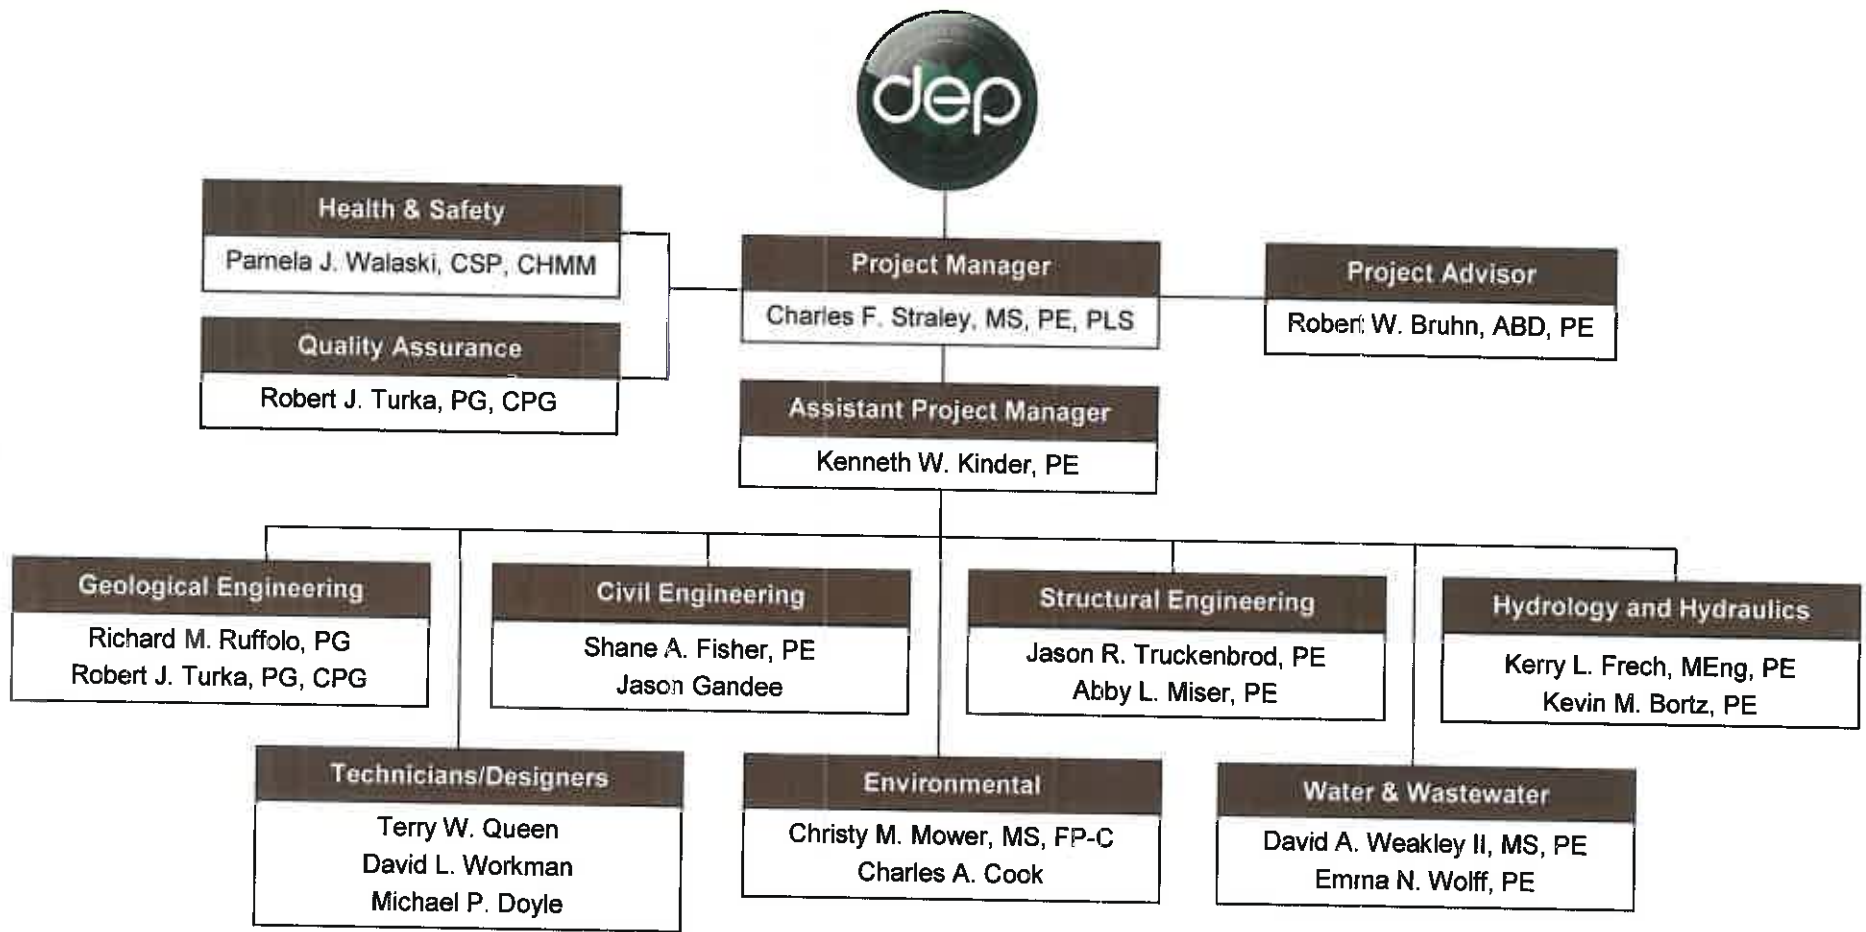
dep

Health & Safety
Pamela J. Walaski, CSP, CHMM

Quality Assurance
Robert J. Turka, PG, CPG

Project Manager
Charles F. Straley, MS, PE, PLS

Project Advisor
Robert W. Bruhn, ABD, PE

Assistant Project Manager
Kenneth W. Kinder, PE

Geological Engineering
Richard M. Ruffolo, PG
Robert J. Turka, PG, CPG

Civil Engineering
Shane A. Fisher, PE
Jason Gandee

Structural Engineering
Jason R. Truckenbrod, PE
Abby L. Miser, PE

Hydrology and Hydraulics
Kerry L. Frech, MEng, PE
Kevin M. Bortz, PE

Technicians/Designers
Terry W. Queen
David L. Workman
Michael P. Doyle

Environmental
Christy M. Mower, MS, FP-C
Charles A. Cook

Water & Wastewater
David A. Weakley II, MS, PE
Emma N. Wolff, PE